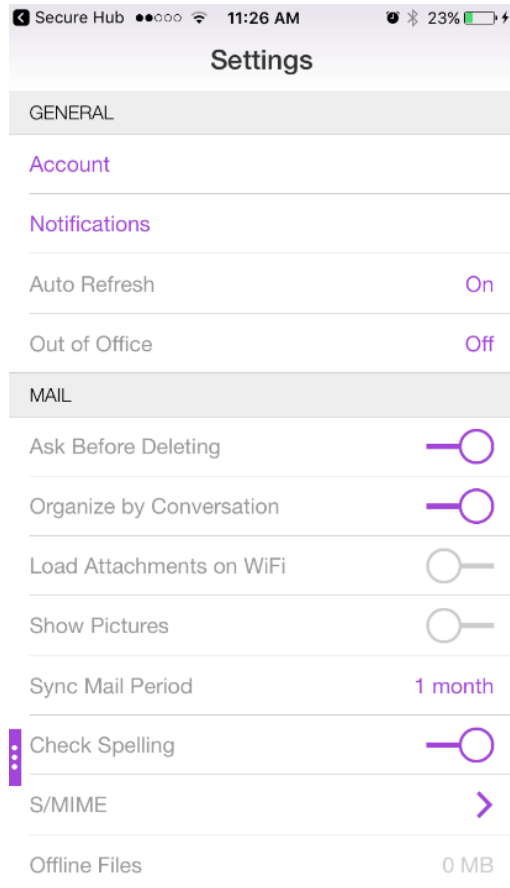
Secure Hub 11:26 AM 23%

Settings

GENERAL

Account

Notifications

Auto Refresh On

Out of Office Off

MAIL

Ask Before Deleting

Organize by Conversation

Load Attachments on WiFi

Show Pictures

Sync Mail Period 1 month

Check Spelling

S/MIME

Offline Files 0 MB